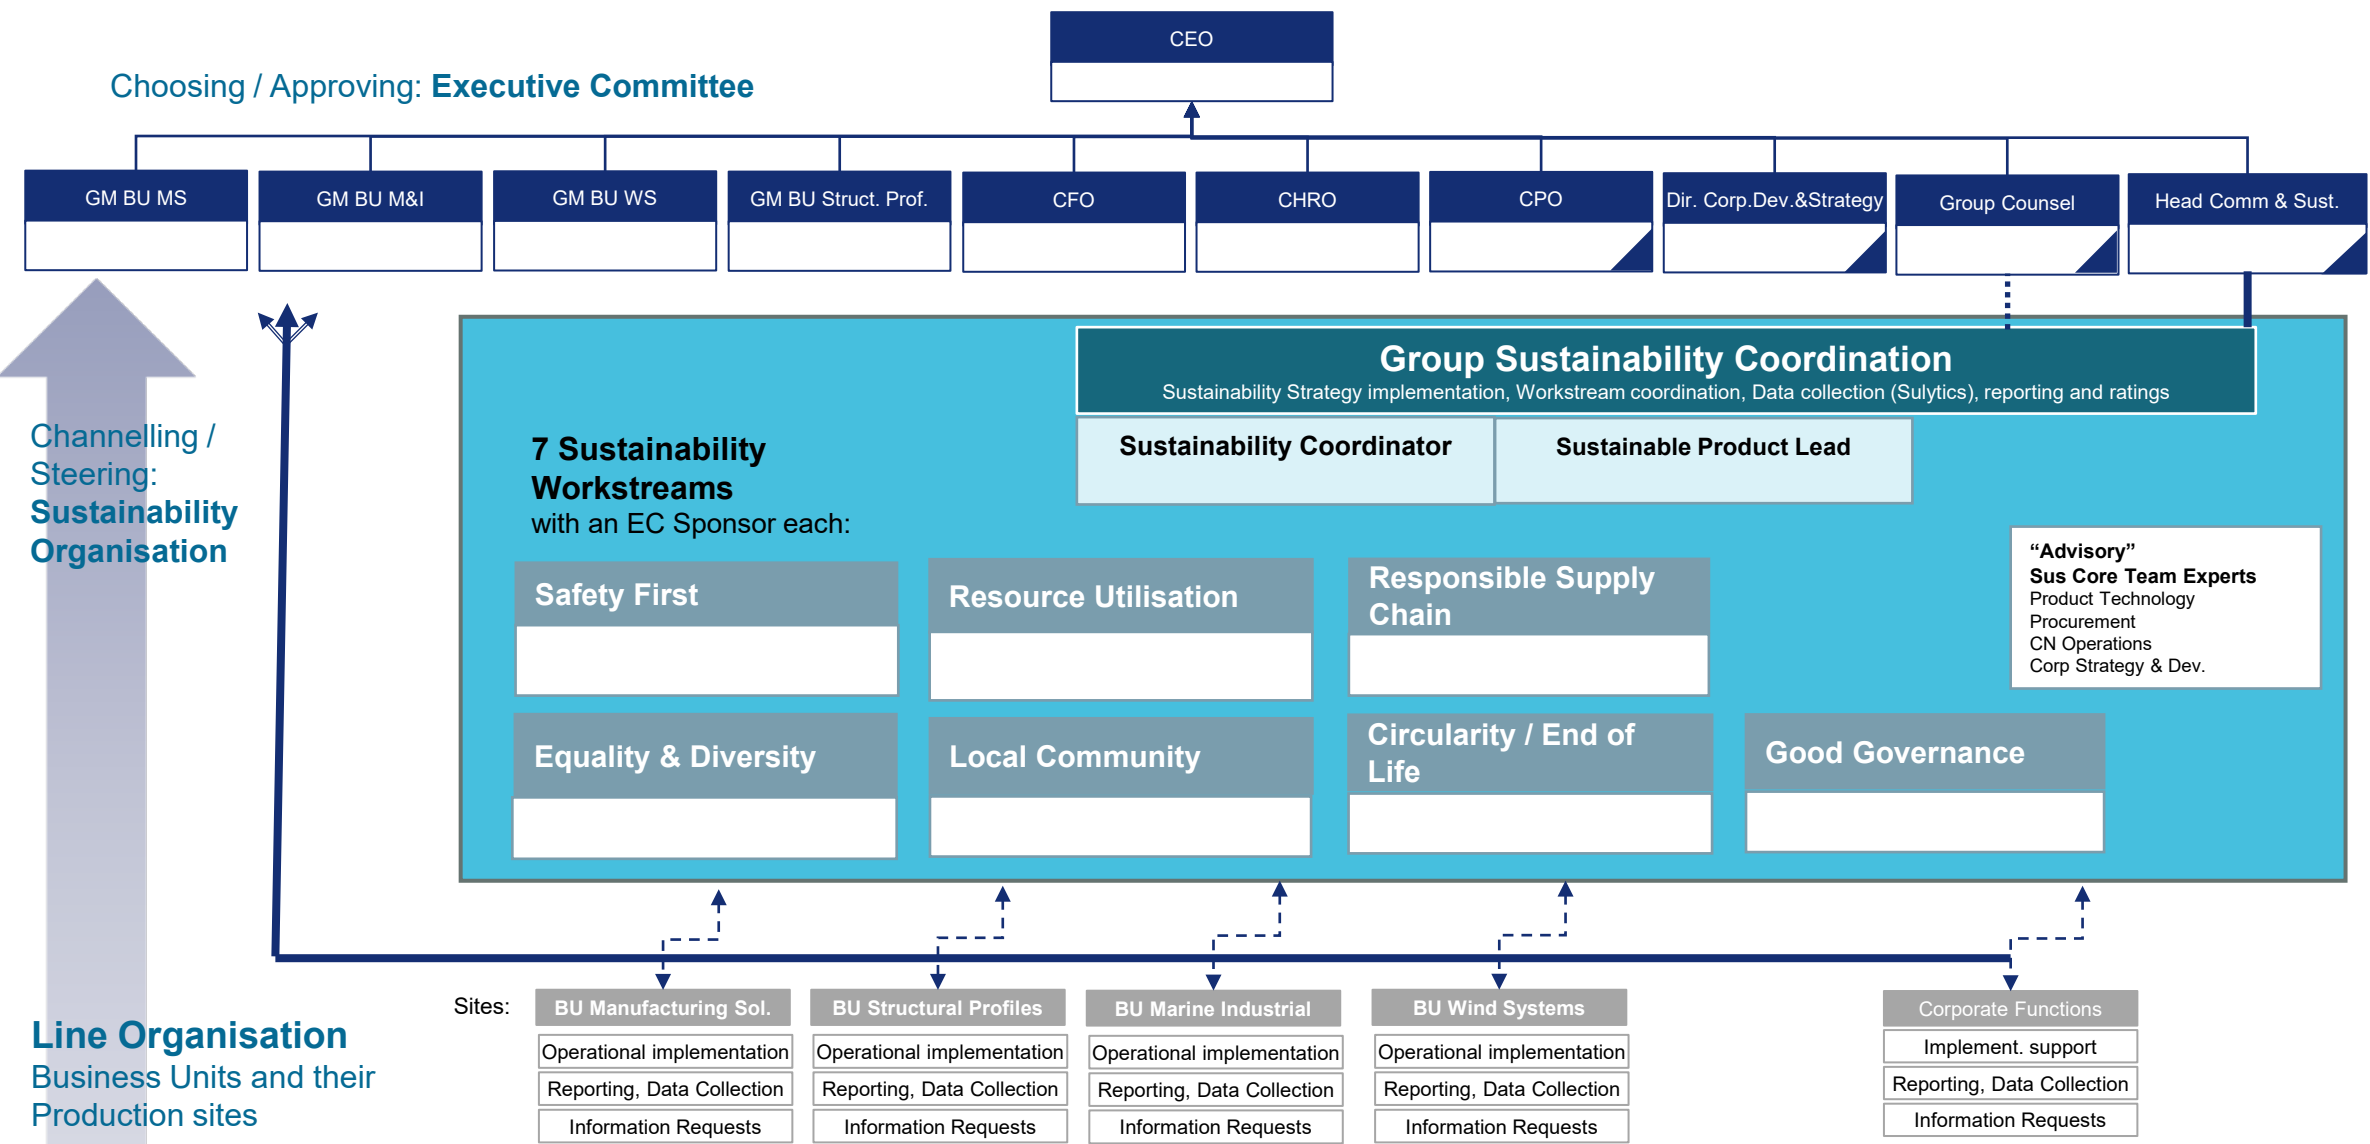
CEO

Choosing / Approving: Executive Committee

GM BU MS

GM BU M&I

GM BU WS

GM BU Struct. Prof.

CFO

CHRO

CPO

Dir. Corp.Dev.&Strategy

Group Counsel

Head Comm & Sust.

Channelling / Steering: Sustainability Organisation

Group Sustainability Coordination
Sustainability Strategy implementation, Workstream coordination, Data collection (Sulytics), reporting and ratings

Sustainability Coordinator

Sustainable Product Lead

7 Sustainability Workstreams
with an EC Sponsor each:

"Advisory"
Sus Core Team Experts
Product Technology
Procurement
CN Operations
Corp Strategy & Dev.

Safety First

Resource Utilisation

Responsible Supply Chain

Equality & Diversity

Local Community

Circularity / End of Life

Good Governance

Line Organisation
Business Units and their Production sites

Sites:

| BU Manufacturing Sol. | BU Structural Profiles | BU Marine Industrial | BU Wind Systems | Corporate Functions |
|---|---|---|---|---|
| Operational implementation | Operational implementation | Operational implementation | Operational implementation | Implement. support |
| Reporting, Data Collection | Reporting, Data Collection | Reporting, Data Collection | Reporting, Data Collection | Reporting, Data Collection |
| Information Requests | Information Requests | Information Requests | Information Requests | Information Requests |